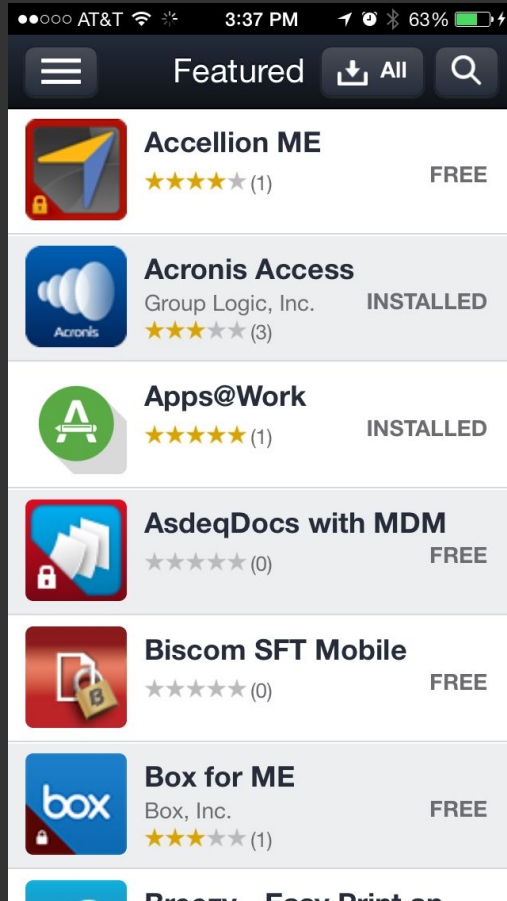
●●○○○ AT&T 3:37 PM 63%

Featured All

Accellion ME
★★★★★ (1) FREE

Acronis Access
Group Logic, Inc. INSTALLED
★★★★★ (3)

Acronis

Apps@Work
★★★★★ (1) INSTALLED

AsdeqDocs with MDM
★★★★★ (0) FREE

Biscom SFT Mobile
★★★★★ (0) FREE

Box for ME
Box, Inc. FREE
★★★★★ (1)

box

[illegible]